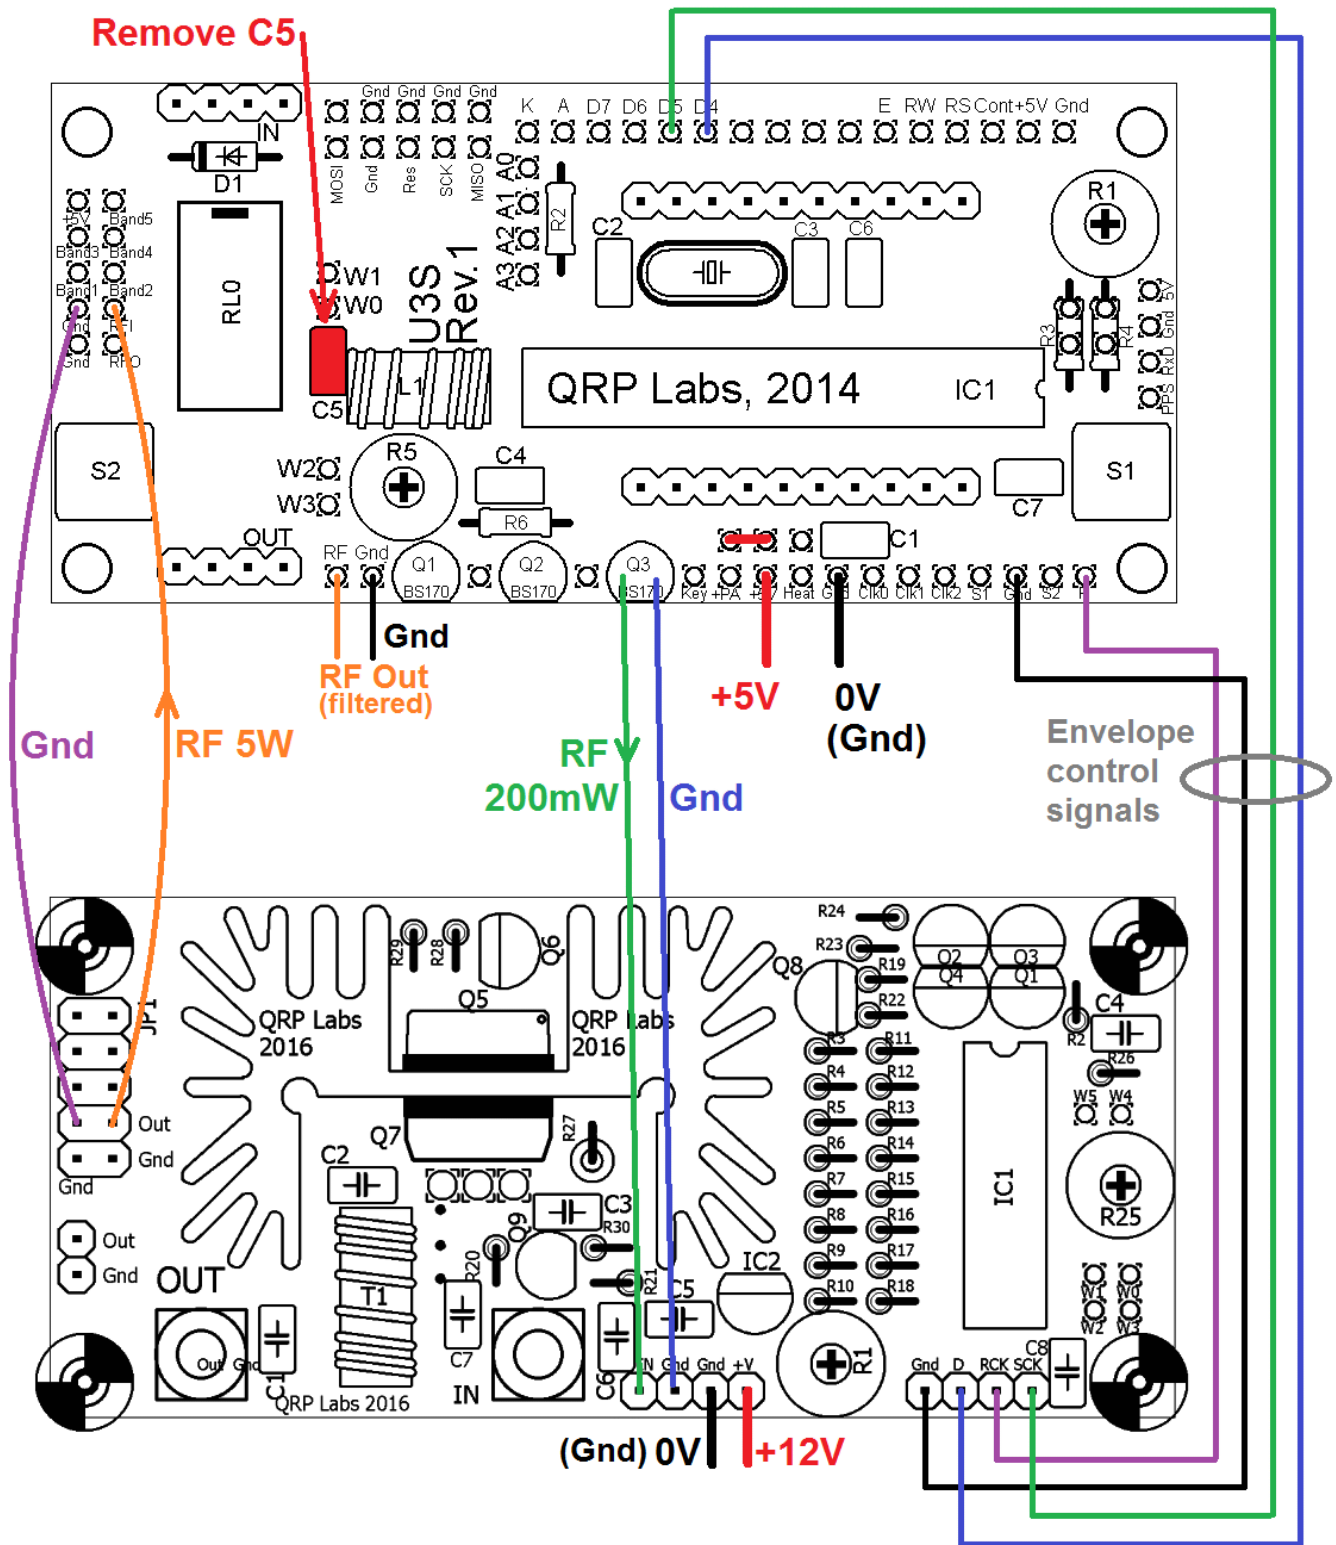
Remove C5

Gnd Gnd Gnd Gnd
K A D7 D6 D5 D4 E RW RS Cont +5V Gnd
IN
D1
MOSI Gnd Res SCK MISO
A3 A2 A1 A0
R2
C2 C3 C6
R1
+5V Band5
Band3 Band4
Band1 Band2
Gnd RFI
Gnd RFO
RL0
W1
W0
U3S Rev.1
L1
C5
QRP Labs, 2014
IC1
R3 R4
5V Gnd RxD PPS
S2
R5
C4
W2
W3
R6
S1
C7
C1
OUT
RF Gnd
Q1 BS170
Q2 BS170
Q3 BS170
Key +PA +5V Heat Gnd Clk0 Clk1 Clk2 S1 Gnd S2 P

Gnd
RF Out (filtered)
+5V
0V (Gnd)
Envelope control signals
Gnd
RF 5W
RF 200mW
Gnd

R24
R23
R29 R28
Q6
Q8
R19
R22
Q2 Q3
Q4 Q1
C4
R2
R26
QRP Labs 2016
Q5
QRP Labs 2016
R3 R11
R4 R12
R5 R13
R6 R14
R7 R15
R8 R16
R9 R17
R10 R18
JP1
Out
Gnd
Gnd
Q7
R27
C2
C3
R30
W5 W4
IC1
R25
Q9
Out
Gnd
OUT
T1
R20
R21
C5
IC2
W1 W0
W2 W3
C8
Out Gnd
C1
QRP Labs 2016
C7
IN
C6
IN Gnd Gnd +V
R1
Gnd D RCK SCK
(Gnd) 0V
+12V